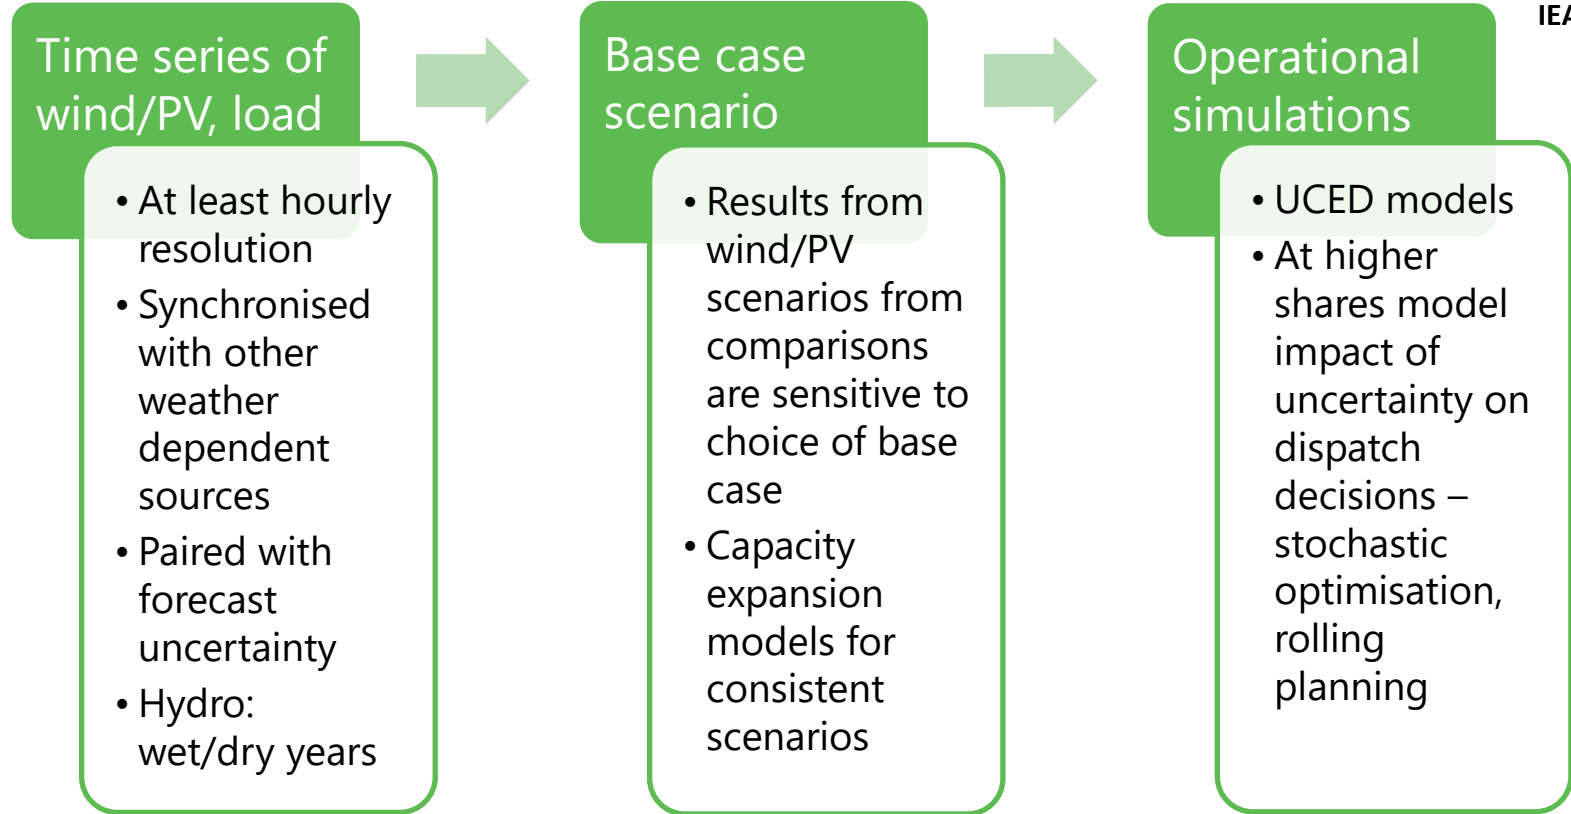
IE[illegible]

Time series of wind/PV, load

• At least hourly resolution
• Synchronised with other weather dependent sources
• Paired with forecast uncertainty
• Hydro: wet/dry years

Base case scenario

• Results from wind/PV scenarios from comparisons are sensitive to choice of base case
• Capacity expansion models for consistent scenarios

Operational simulations

• UCED models
• At higher shares model impact of uncertainty on dispatch decisions – stochastic optimisation, rolling planning